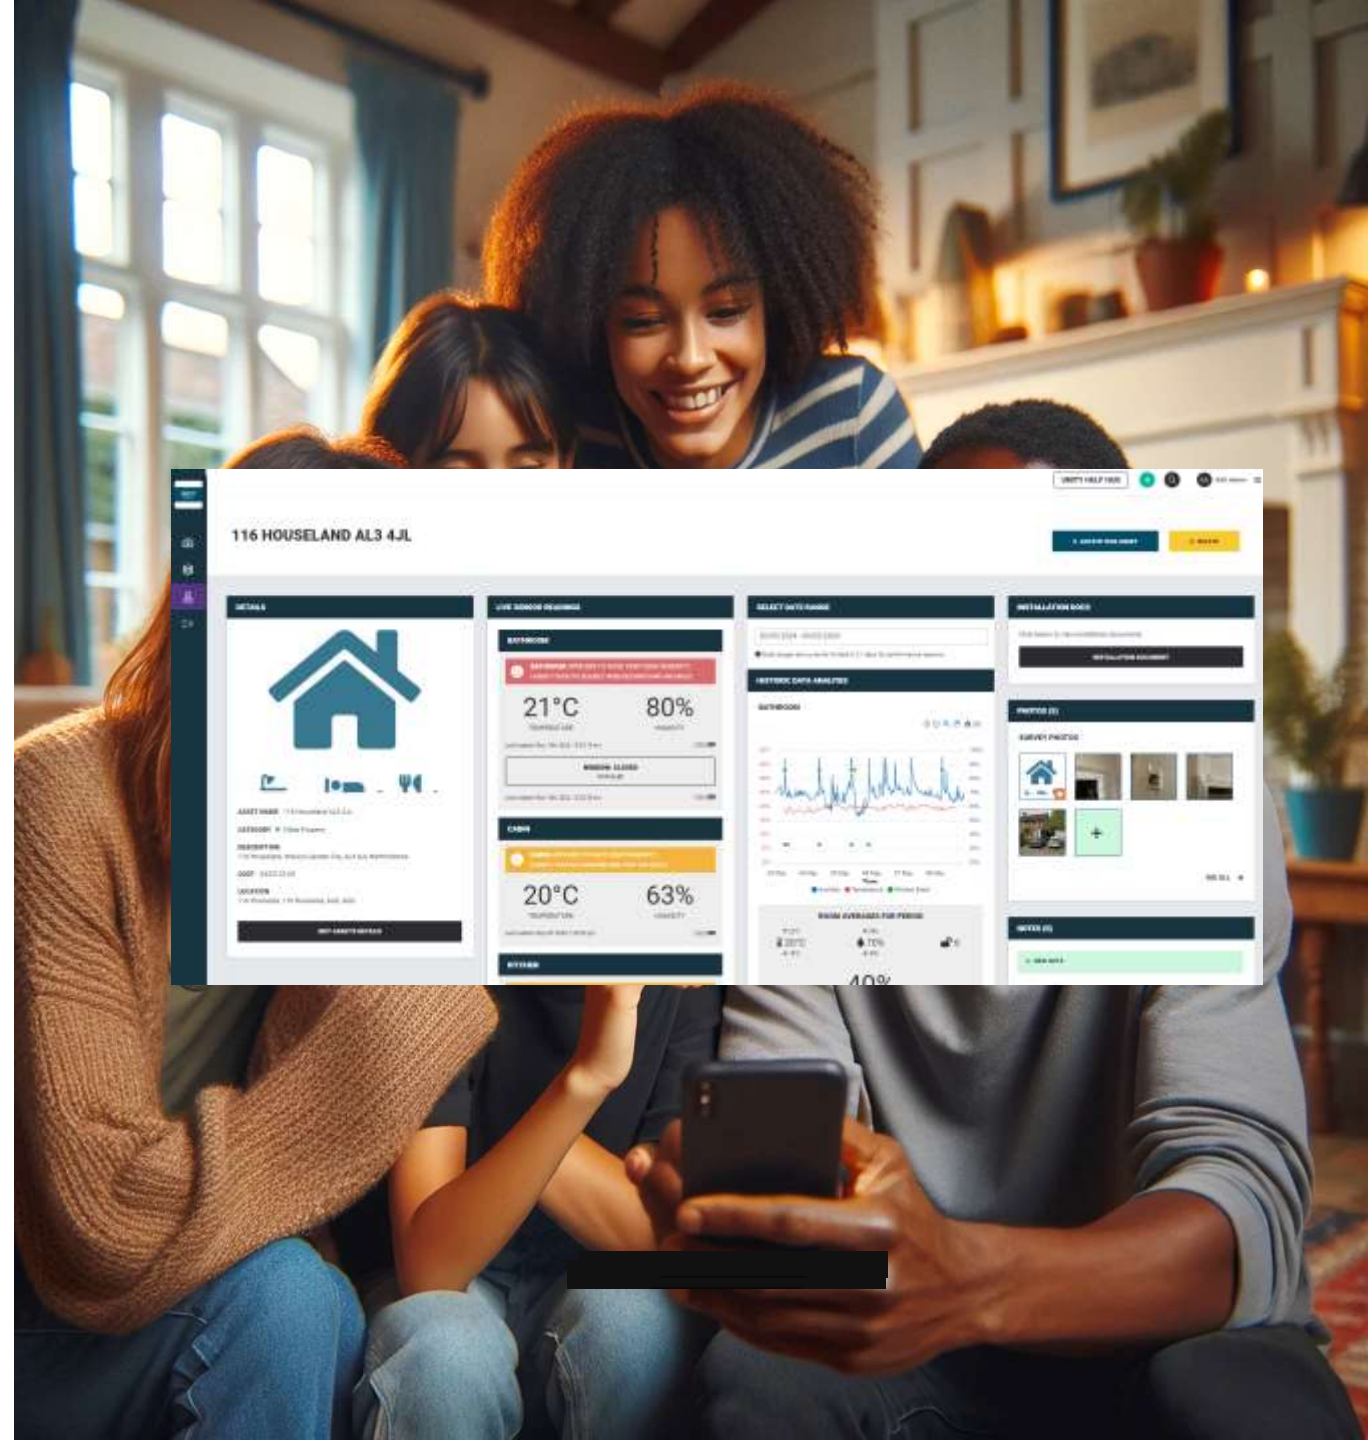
116 HOUSELAND AL3 4JL

DETAILS

LIVE SENSOR READINGS

BATHROOM

21°C

80%

WINDOW: CLOSED

CABIN

20°C

63%

KITCHEN

SELECT DATE RANGE

HISTORIC DATA ANALYSIS

BATHROOM

ROOM AVERAGES FOR PERIOD

40%

INSTALLATION DOCS

INSTALLATION DOCUMENT

PHOTOS (5)

SURVEY PHOTOS

+

NOTES (0)

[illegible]